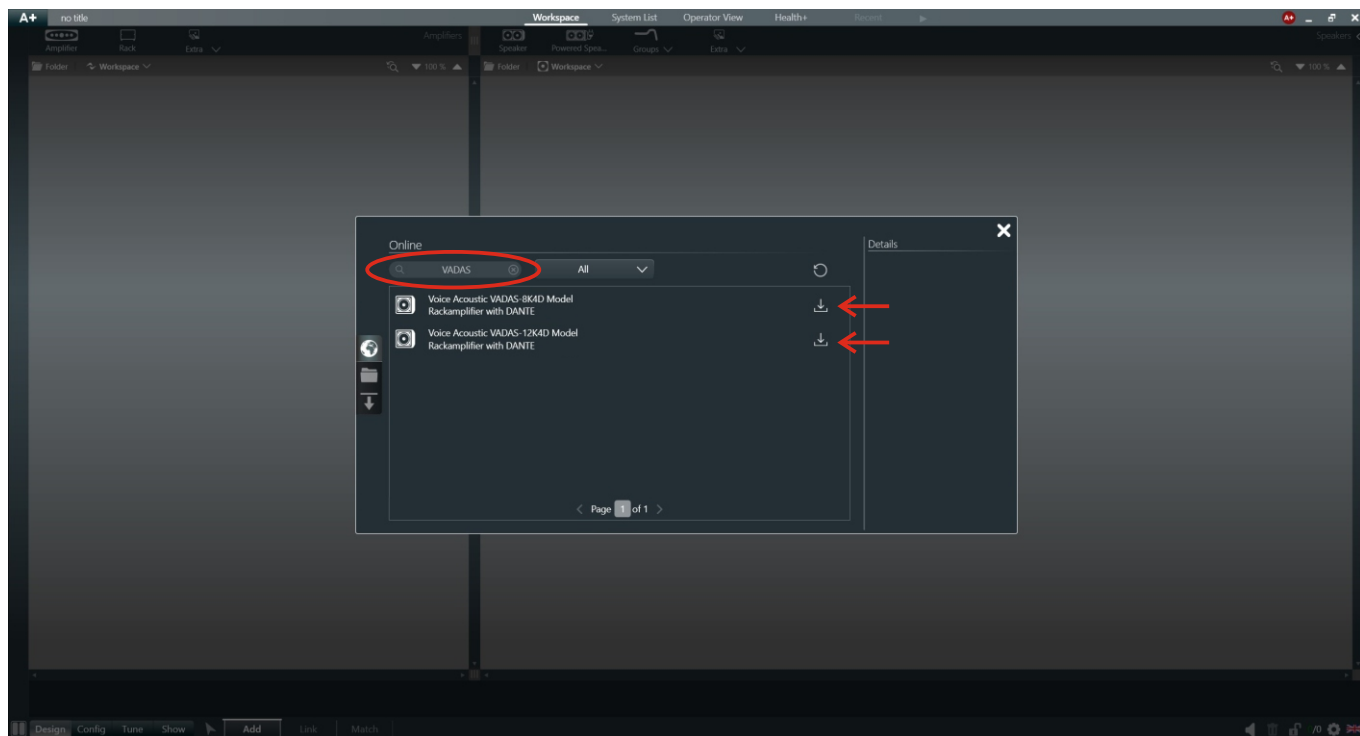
A+ no title

Workspace System List Operator View Health+ Recent

Amplifier Rack Extra Amplifiers

Speaker Powered Spea... Groups Extra Speakers

Folder Workspace 100 %

Folder Workspace 100 %

Online

VADAS

All

Details

Voice Acoustic VADAS-8K4D Model
Rackamplifier with DANTE

Voice Acoustic VADAS-12K4D Model
Rackamplifier with DANTE

Page 1 of 1

Design Config Tune Show Add Link Match

/0